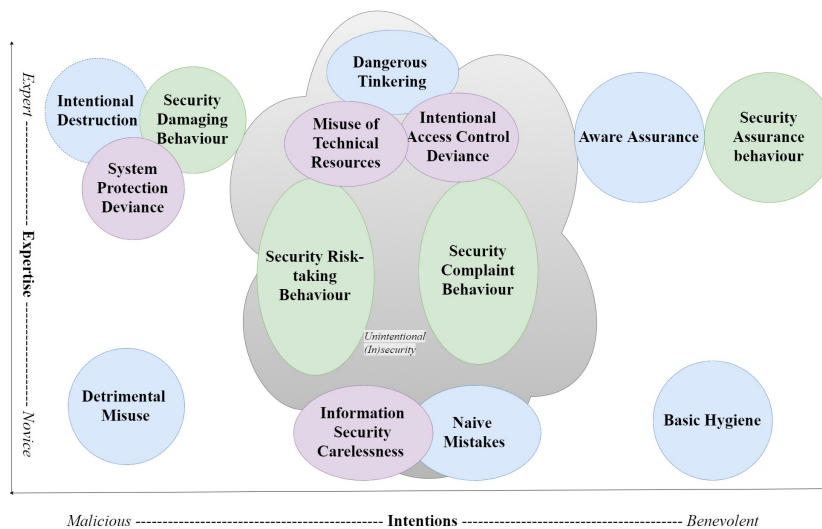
Expert ---------- Expertise ---------- Novice

Intentional Destruction

Security Damaging Behaviour

System Protection Deviance

Dangerous Tinkering

Misuse of Technical Resources

Intentional Access Control Deviance

Security Risk-taking Behaviour

Security Complaint Behaviour

Unintentional (In)security

Aware Assurance

Security Assurance behaviour

Detrimental Misuse

Information Security Carelessness

Naive Mistakes

Basic Hygiene

Malicious ---------------------------------------- Intentions ---------------------------------------- Benevolent